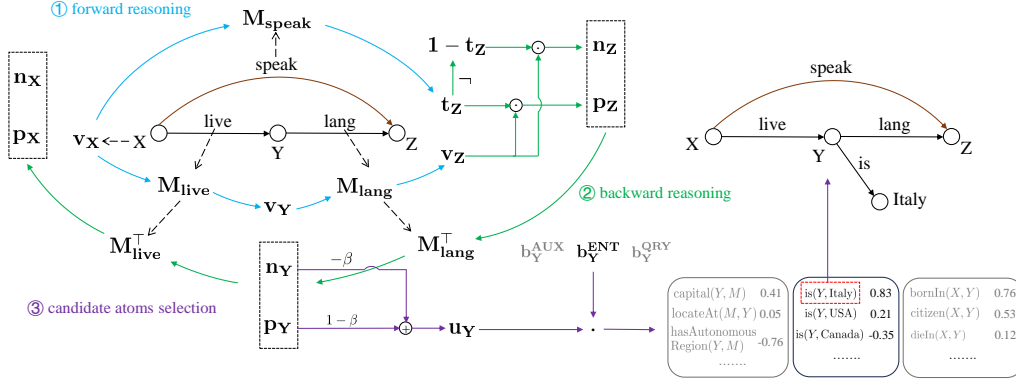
① forward reasoning

$\mathbf{M_{speak}}$

speak

$\mathbf{n_X}$

$\mathbf{p_X}$

$\mathbf{v_X}$ X

live

Y

lang

Z

$\mathbf{M_{live}}$

$\mathbf{v_Y}$

$\mathbf{M_{lang}}$

$\mathbf{M_{live}^\top}$

$\mathbf{1-t_Z}$

$\neg$

$\mathbf{t_Z}$

$\mathbf{v_Z}$

$\odot$

$\odot$

$\mathbf{n_Z}$

$\mathbf{p_Z}$

② backward reasoning

$\mathbf{M_{lang}^\top}$

$\mathbf{n_Y}$

$-\beta$

$\mathbf{p_Y}$

$1-\beta$

$\oplus$

$\mathbf{u_Y}$

③ candidate atoms selection

$\mathbf{b_Y^{AUX}}$ $\mathbf{b_Y^{ENT}}$ $\mathbf{b_Y^{QRY}}$

$\cdot$

capital$(Y, M)$ 0.41
locateAt$(M, Y)$ 0.05
hasAutonomous Region$(Y, M)$ -0.76
.......

is(Y, Italy) 0.83
is(Y, USA) 0.21
is(Y, Canada) -0.35
........

bornIn$(X, Y)$ 0.76
citizen$(X, Y)$ 0.53
dieIn$(X, Y)$ 0.12
........

speak

X

live

Y

lang

Z

is

Italy